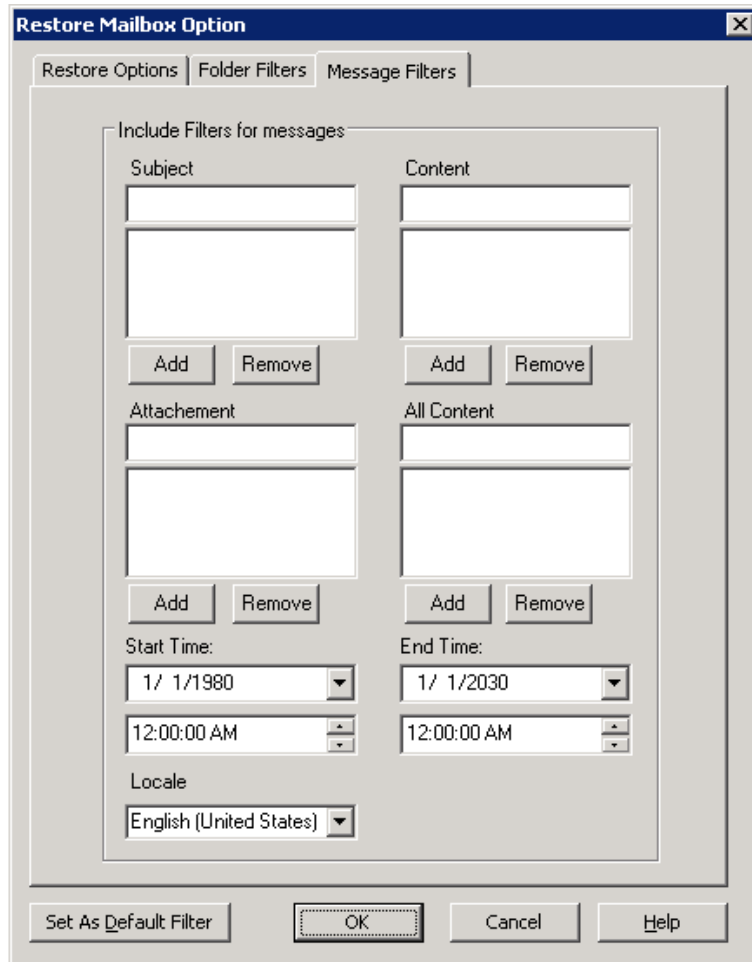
Restore Mailbox Option

Restore Options | Folder Filters | Message Filters

Include Filters for messages

Subject

Add Remove

Content

Add Remove

Attachement

Add Remove

All Content

Add Remove

Start Time:

1/ 1/1980

12:00:00 AM

End Time:

1/ 1/2030

12:00:00 AM

Locale

English (United States)

Set As Default Filter

OK

Cancel

Help